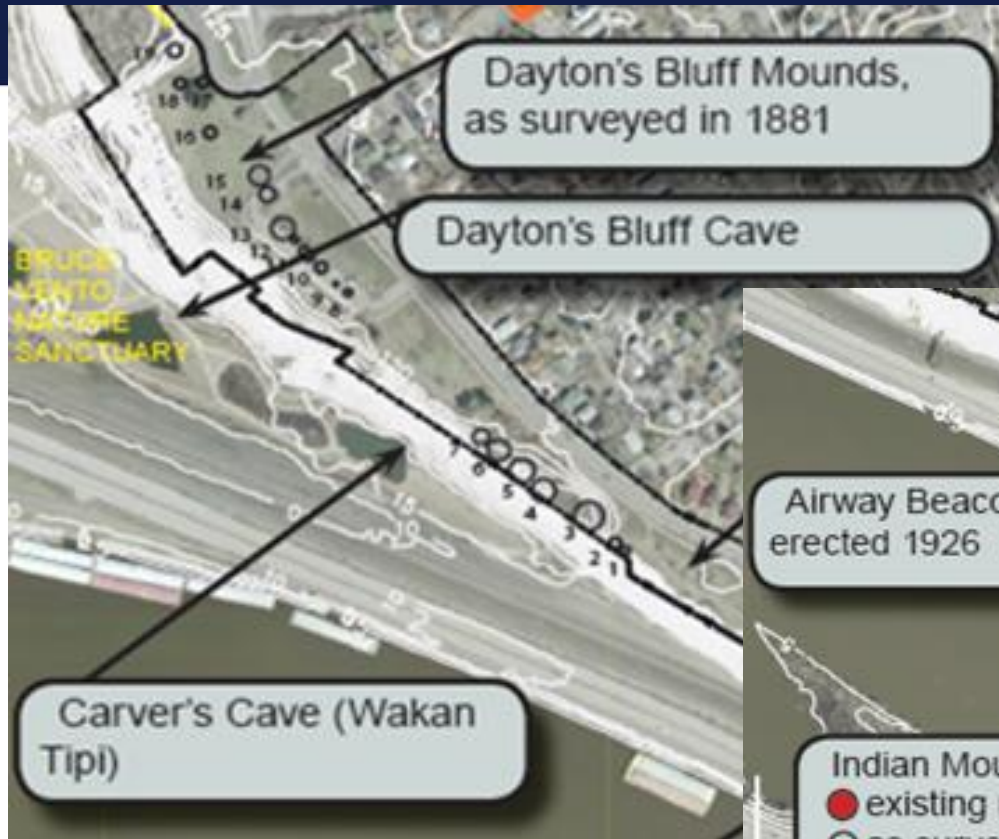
Dayton's Bluff Mounds, as surveyed in 1881

Dayton's Bluff Cave

BRUCE VENTO NATURE SANCTUARY

19
18 17
16
15
14
13
12
11
10
9 8
7
6
5
4
3
2
1

Airway Beaco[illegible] erected 1926

Carver's Cave (Wakan Tipi)

Indian Mou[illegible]
existing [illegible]